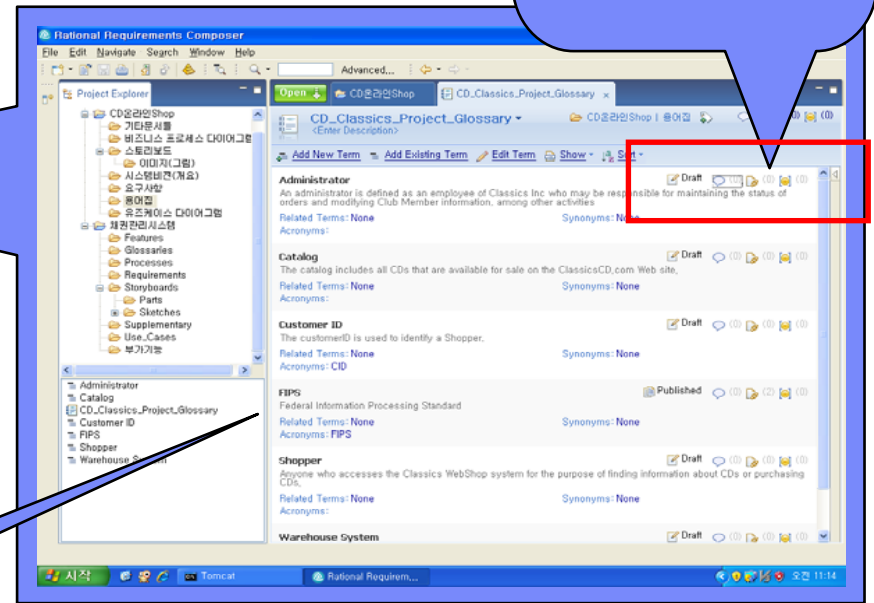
Rational Requirements Composer

File Edit Navigate Search Window Help

Advanced...

Project Explorer

CD온라인Shop
기타문서들
비즈니스 프로세스 다이어그램
스토리보드
이미지(그림)
시스템비젼(개요)
요구사항
용어집
유즈케이스 다이어그램
채권관리시스템
Features
Glossaries
Processes
Requirements
Storyboards
Parts
Sketches
Supplementary
Use_Cases
부가기능

Administrator
Catalog
CD_Classics_Project_Glossary
Customer ID
FIPS
Shopper
Warehouse System

Open
CD온라인Shop
CD_Classics_Project_Glossary

CD_Classics_Project_Glossary
<Enter Description>
CD온라인Shop | 용어집

Add New Term
Add Existing Term
Edit Term
Show
Sort

Administrator
Draft (0) (0) (0)
An administrator is defined as an employee of Classics Inc who may be responsible for maintaining the status of orders and modifying Club Member information, among other activities
Related Terms: None
Synonyms: None
Acronyms:

Catalog
Draft (0) (0) (0)
The catalog includes all CDs that are available for sale on the ClassicsCD.com Web site.
Related Terms: None
Synonyms: None
Acronyms:

Customer ID
Draft (0) (0) (0)
The customerID is used to identify a Shopper.
Related Terms: None
Synonyms: None
Acronyms: CID

FIPS
Published (0) (2) (0)
Federal Information Processing Standard
Related Terms: None
Synonyms: None
Acronyms: FIPS

Shopper
Draft (0) (0) (0)
Anyone who accesses the Classics WebShop system for the purpose of finding information about CDs or purchasing CDs.
Related Terms: None
Synonyms: None
Acronyms:

Warehouse System
Draft (0) (0) (0)

시작
Tomcat
Rational Requiremen...
오전 11:14